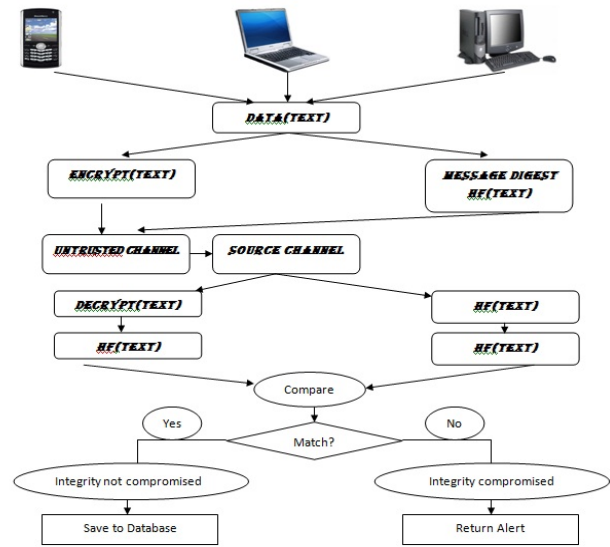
DATA(TEXT)

ENCRYPT(TEXT)

MESSAGE DIGEST HF(TEXT)

UNTRUSTED CHANNEL

SOURCE CHANNEL

DECRYPT(TEXT)

HF(TEXT)

HF(TEXT)

HF(TEXT)

Compare

Yes

Match?

No

Integrity not compromised

Integrity compromised

Save to Database

Return Alert